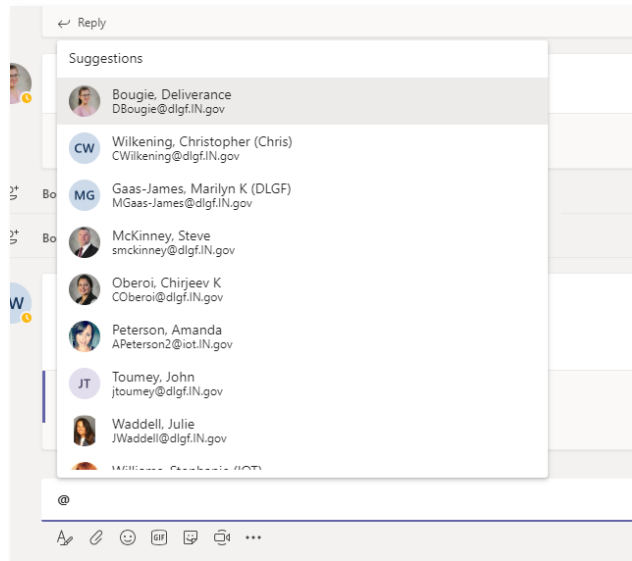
Reply

Suggestions

Bougie, Deliverance
DBougie@dlgf.IN.gov

CW
Wilkening, Christopher (Chris)
CWilkening@dlgf.IN.gov

MG
Gaas-James, Marilyn K (DLGF)
MGaas-James@dlgf.IN.gov

McKinney, Steve
smckinney@dlgf.IN.gov

Oberoi, Chirjeev K
COberoi@dlgf.IN.gov

Peterson, Amanda
APeterson2@iot.IN.gov

JT
Toumey, John
jtoumey@dlgf.IN.gov

Waddell, Julie
JWaddell@dlgf.IN.gov

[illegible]

Bo
Bo
W

@

GIF